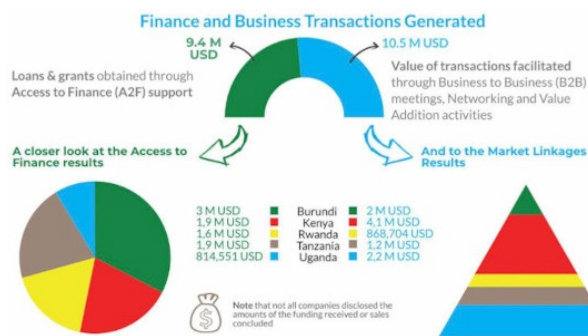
Finance and Business Transactions Generated

9.4 M USD

10.5 M USD

Loans & grants obtained through Access to Finance (A2F) support

Value of transactions facilitated through Business to Business (B2B) meetings, Networking and Value Addition activities

A closer look at the Access to Finance results

And to the Market Linkages Results

| | | |
|---|---|---|
| 3 M USD | Burundi | 2 M USD |
| 1,9 M USD | Kenya | 4,1 M USD |
| 1,6 M USD | Rwanda | 868,704 USD |
| 1,9 M USD | Tanzania | 1,2 M USD |
| 814,551 USD | Uganda | 2,2 M USD |

$

Note that not all companies disclosed the amounts of the funding received or sales concluded